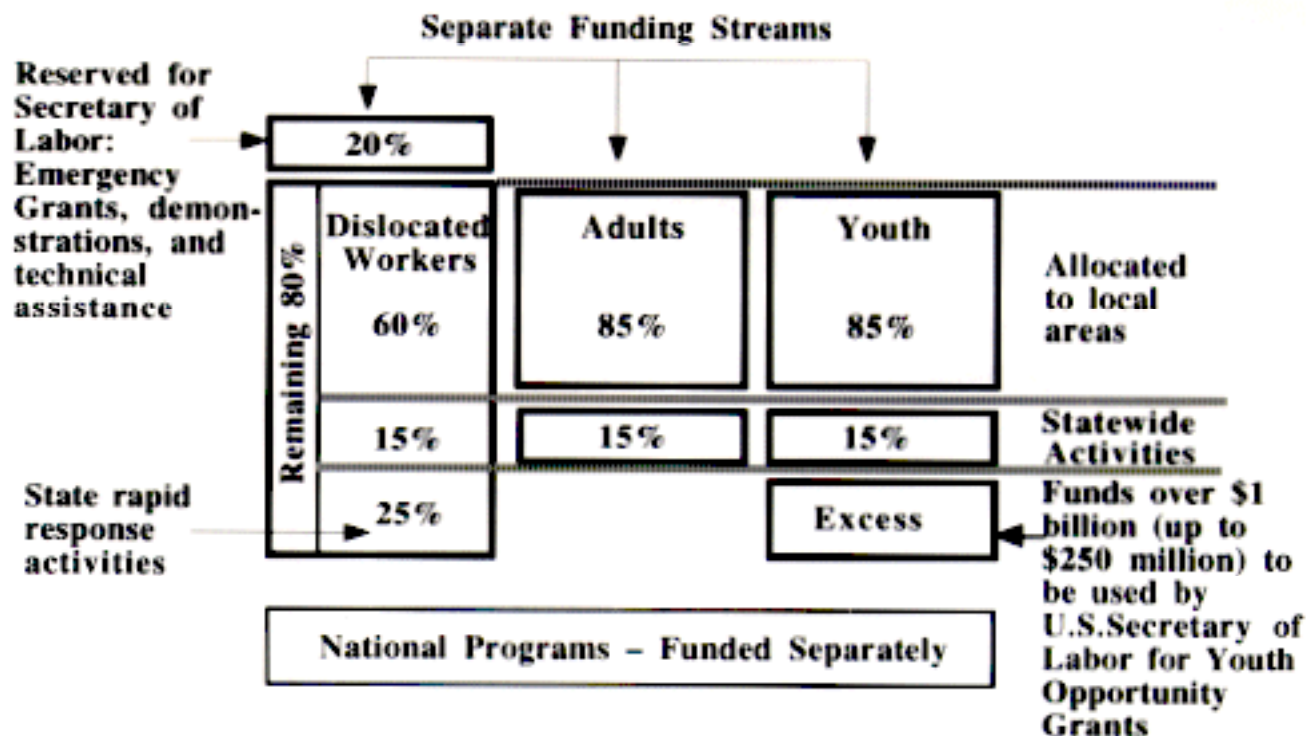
Separate Funding Streams

Reserved for Secretary of Labor: Emergency Grants, demonstrations, and technical assistance

20%

Remaining 80%

Dislocated Workers

60%

Adults

85%

Youth

85%

Allocated to local areas

15%

15%

15%

Statewide Activities

State rapid response activities

25%

Excess

Funds over $1 billion (up to $250 million) to be used by U.S.Secretary of Labor for Youth Opportunity Grants

National Programs – Funded Separately